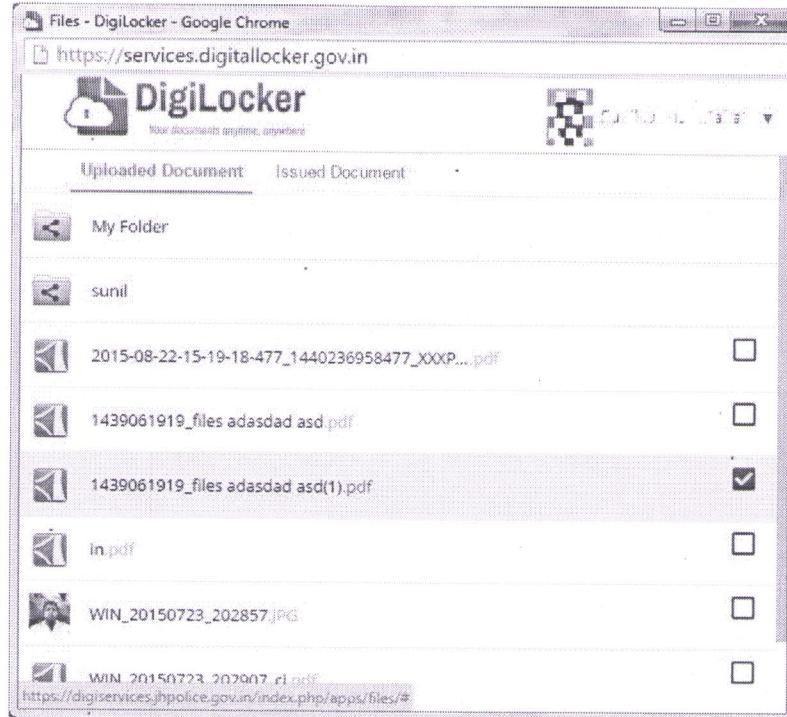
Files - DigiLocker - Google Chrome

https://services.digitallocker.gov.in

DigiLocker
Your documents anytime, anywhere

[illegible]

Uploaded Document Issued Document

My Folder

sunil

2015-08-22-15-19-18-477_1440236958477_XXXP....pdf

1439061919_files adasdad asd.pdf

1439061919_files adasdad asd(1).pdf

In.pdf

WIN_20150723_202857.JPG

WIN_20150723_202907_ri.pdf

https://digiservices.jhpolice.gov.in/index.php/apps/files/#